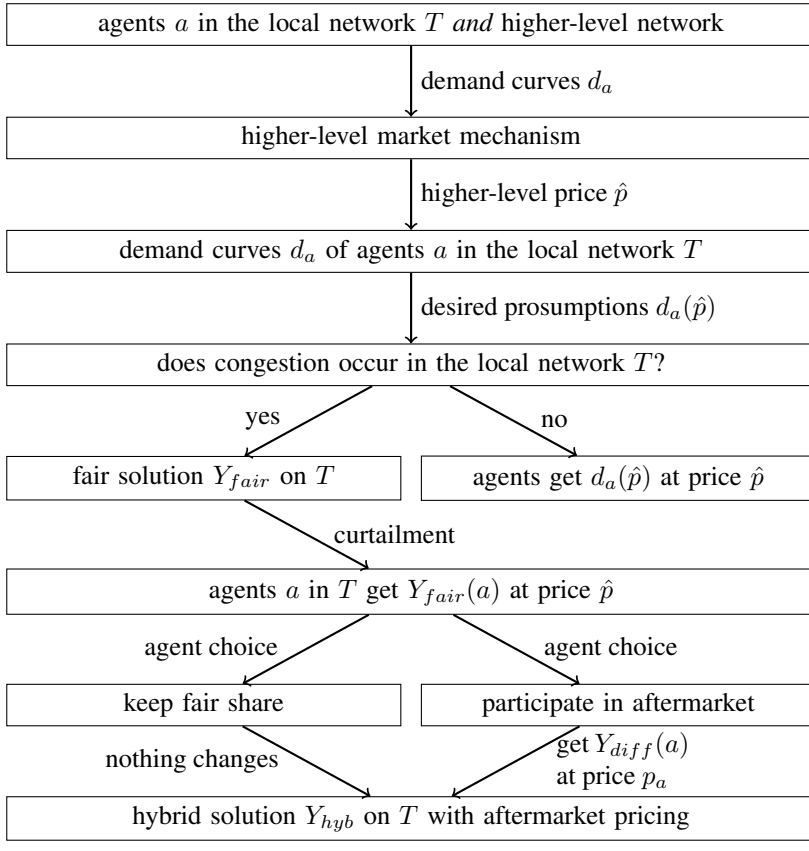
agents $a$ in the local network $T$ *and* higher-level network

demand curves $d_a$

higher-level market mechanism

higher-level price $\hat{p}$

demand curves $d_a$ of agents $a$ in the local network $T$

desired prosumptions $d_a(\hat{p})$

does congestion occur in the local network $T$?

yes

no

fair solution $Y_{fair}$ on $T$

agents get $d_a(\hat{p})$ at price $\hat{p}$

curtailment

agents $a$ in $T$ get $Y_{fair}(a)$ at price $\hat{p}$

agent choice

agent choice

keep fair share

participate in aftermarket

nothing changes

get $Y_{diff}(a)$ at price $p_a$

hybrid solution $Y_{hyb}$ on $T$ with aftermarket pricing